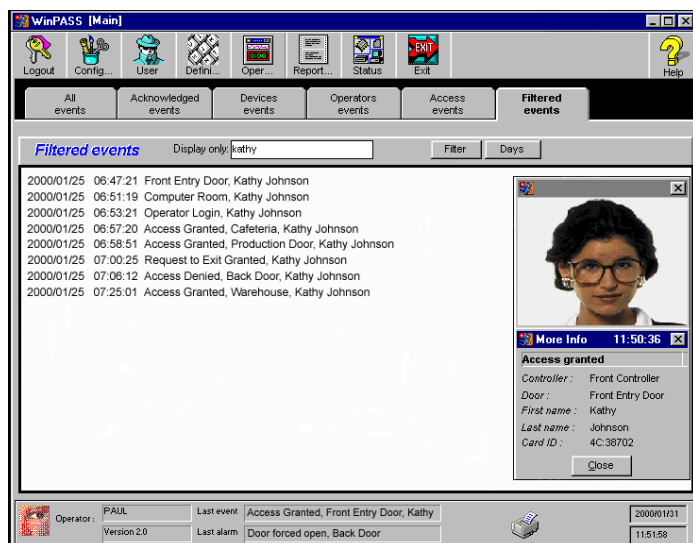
WinPASS [Main]

Logout
Config...
User
Defini...
Oper...
Report...
Status
EXIT
Exit
Help

All events
Acknowledged events
Devices events
Operators events
Access events
Filtered events

Filtered events
Display only: kathy
Filter
Days

2000/01/25 06:47:21 Front Entry Door, Kathy Johnson
2000/01/25 06:51:19 Computer Room, Kathy Johnson
2000/01/25 06:53:21 Operator Login, Kathy Johnson
2000/01/25 06:57:20 Access Granted, Cafeteria, Kathy Johnson
2000/01/25 06:58:51 Access Granted, Production Door, Kathy Johnson
2000/01/25 07:00:25 Request to Exit Granted, Kathy Johnson
2000/01/25 07:06:12 Access Denied, Back Door, Kathy Johnson
2000/01/25 07:25:01 Access Granted, Warehouse, Kathy Johnson

More Info 11:50:36
Access granted
Controller : Front Controller
Door : Front Entry Door
First name : Kathy
Last name : Johnson
Card ID : 4C:38702
Close

Operator : PAUL
Version 2.0
Last event Access Granted, Front Entry Door, Kathy
Last alarm Door forced open, Back Door
2000/01/31
11:51:58